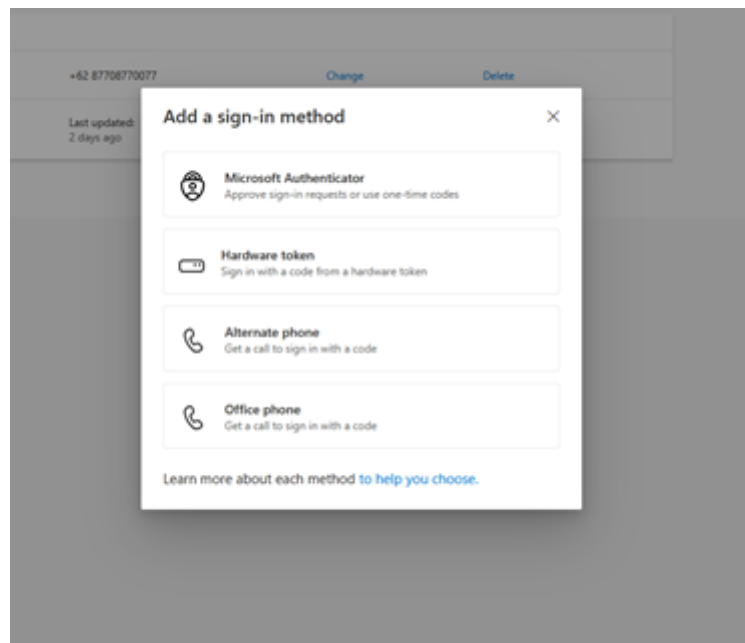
+62 87708770077

Change

Delete

Last updated:
2 days ago

Add a sign-in method

×

Microsoft Authenticator
Approve sign-in requests or use one-time codes

Hardware token
Sign in with a code from a hardware token

Alternate phone
Get a call to sign in with a code

Office phone
Get a call to sign in with a code

Learn more about each method to help you choose.